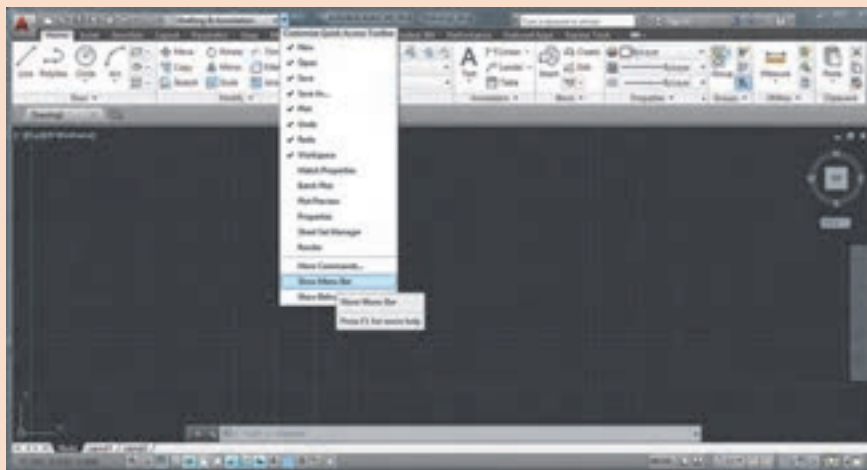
Drafting & Annotation

Customize Quick Access Toolbar

✓ New

✓ Open

✓ Save

✓ Save As...

✓ Plot

✓ Undo

✓ Redo

✓ Workspace

Match Properties

Batch Plot

Plot Preview

Properties

Sheet Set Manager

Render

More Commands...

Show Menu Bar

Show Below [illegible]

Show Menu Bar

Press F1 for more help

Line Polyline Circle Arc

Draw

Modify

Text

Annotation

Insert

Block

Properties

Groups

Utilities

Clipboard

Paste

Move

Copy

Stretch

Rotate

Mirror

Scale

Leader

Table

Create

Edit

ByLayer

Group

Measure

Drawing1

[-][Top][2D Wireframe]

Model

Layout1

Layout2

Type a command

TOP

WCS